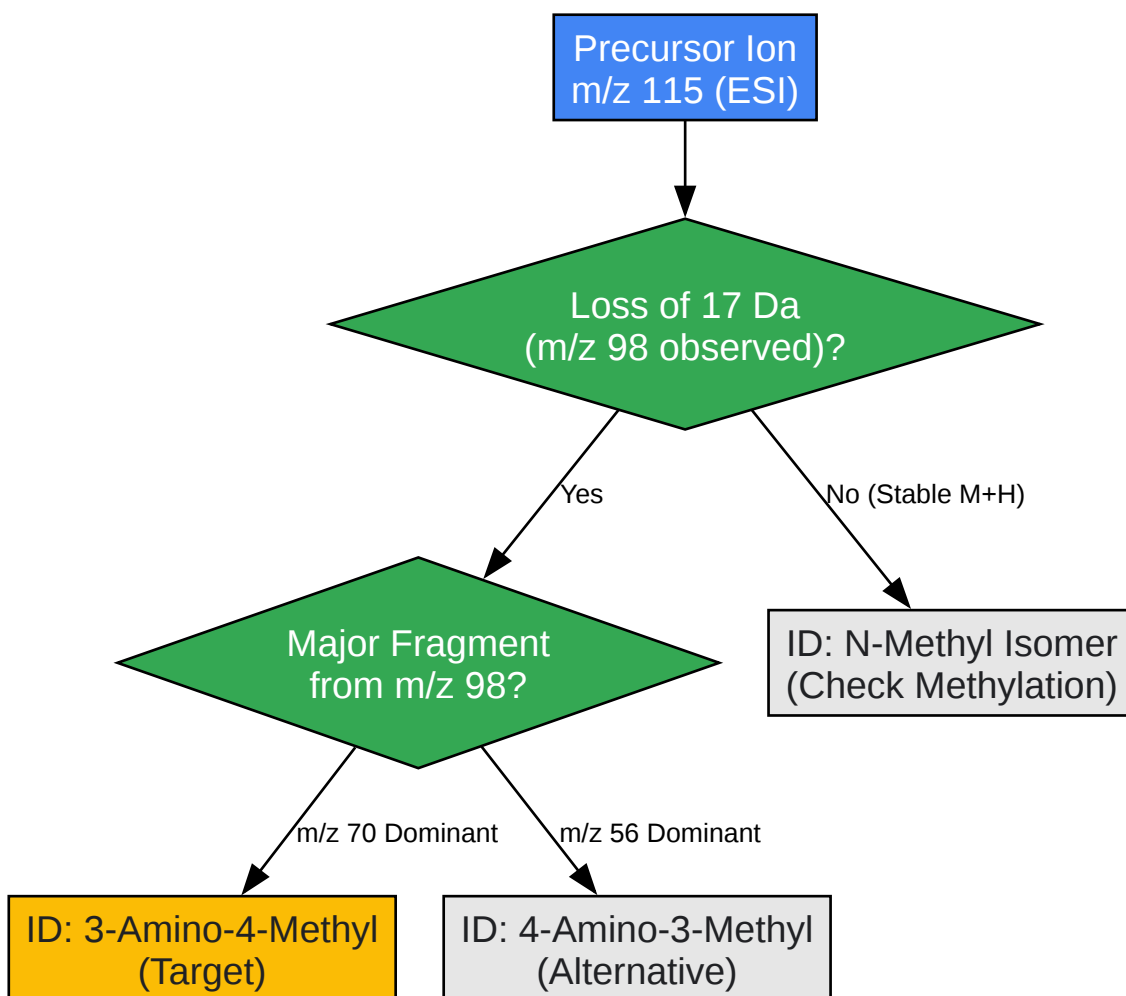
Precursor Ion
m/z 115 (ESI)

Loss of 17 Da
(m/z 98 observed)?

Yes

No (Stable M+H)

Major Fragment
from m/z 98?

ID: N-Methyl Isomer
(Check Methylation)

m/z 70 Dominant

m/z 56 Dominant

ID: 3-Amino-4-Methyl
(Target)

ID: 4-Amino-3-Methyl
(Alternative)